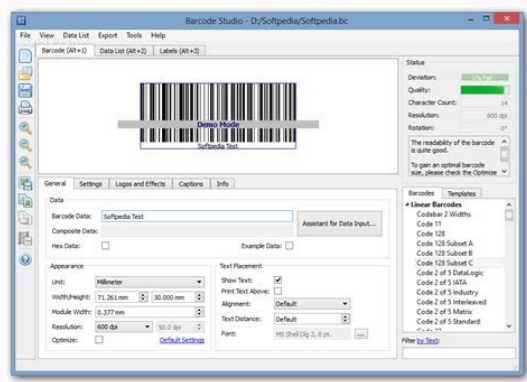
Barcode Studio - D:/Softpedia/Softpedia.bc

File View Data List Export Tools Help

Barcode (Alt+1) Data List (Alt+2) Labels (Alt+3)

Demo Mode
Softpedia Test

Status
Deviation: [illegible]
Quality:
Character Count: 14
Resolution: 600 dpi
Rotation: 0°

The readability of the barcode is quite good.

To gain an optimal barcode size, please check the Optimize

General Settings Logos and Effects Captions Info

Data
Barcode Data: Softpedia Test
Composite Data:
Hex Data:
Assistant for Data Input...
Example Data:

Appearance
Unit: Millimeter
Width/Height: 71.261 mm 30.000 mm
Module Width: 0.377 mm
Resolution: 600 dpi 50.0 dpi
Optimize: Default Settings

Text Placement
Show Text:
Print Text Above:
Alignment: Default
Text Distance: Default
Font: MS Shell Dlg 2, 8 pt.

Barcodes Templates
Linear Barcodes
Codabar 2 Widths
Code 11
Code 128
Code 128 Subset A
Code 128 Subset B
Code 128 Subset C
Code 2 of 5 DataLogic
Code 2 of 5 IATA
Code 2 of 5 Industry
Code 2 of 5 Interleaved
Code 2 of 5 Matrix
Code 2 of 5 Standard

Filter by Text: